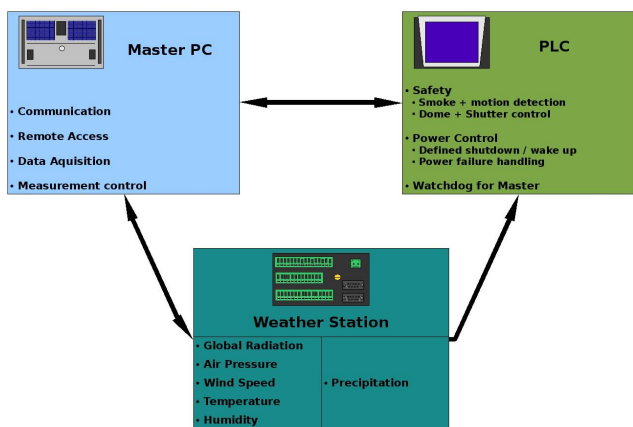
Master PC

• Communication
• Remote Access
• Data Aquisition
• Measurement control

PLC

• Safety
• Smoke + motion detection
• Dome + Shutter control

• Power Control
• Defined shutdown / wake up
• Power failure handling

• Watchdog for Master

Weather Station

• Global Radiation
• Air Pressure
• Wind Speed
• Temperature
• Humidity

• Precipitation